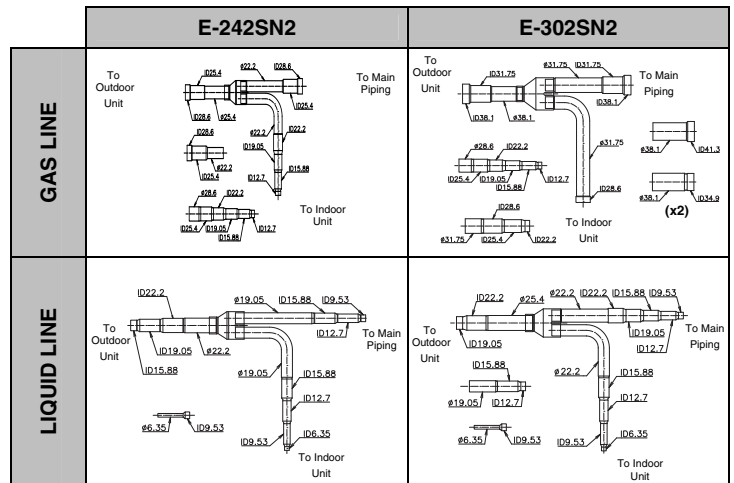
|  | E-242SN2 | E-302SN2 |
|---|---|---|
| GAS LINE | To Outdoor Unit<br>ID25.4 ø22.2 ID28.6<br>To Main Piping<br>ID28.6 ø25.4 ID25.4<br>ø22.2 ID22.2<br>ID28.6<br>ø22.2<br>ID25.4<br>ID19.05<br>ID15.88<br>ID12.7<br>ø28.6 ID22.2<br>To Indoor Unit<br>ID25.4 ID19.05 ID12.7<br>ID15.88 | To Outdoor Unit<br>ID31.75<br>ø31.75 ID31.75<br>To Main Piping<br>ID38.1<br>ID38.1 ø38.1<br>ø31.75<br>ø28.6 ID22.2<br>ø38.1 ID41.3<br>ID25.4 ID19.05 ID12.7<br>ID15.88<br>ID28.6<br>ø38.1 ID34.9<br>(x2)<br>ID28.6<br>To Indoor Unit<br>ø31.75 ID25.4 ID22.2 |
| LIQUID LINE | ID22.2<br>ø19.05 ID15.88 ID9.53<br>To Outdoor Unit<br>ID12.7<br>To Main Piping<br>ID19.05 ø22.2<br>ID15.88<br>ø19.05 ID15.88<br>ID12.7<br>ø6.35 ID9.53<br>ID9.53 ID6.35<br>To Indoor Unit | ID22.2 ø25.4 ø22.2 ID22.2 ID15.88 ID9.53<br>To Outdoor Unit<br>ID19.05<br>ID19.05<br>To Main Piping<br>ID12.7<br>ID15.88<br>ø22.2 ID15.88<br>ø19.05 ID12.7<br>ID12.7<br>ø6.35 ID9.53<br>ID9.53 ID6.35<br>To Indoor Unit |